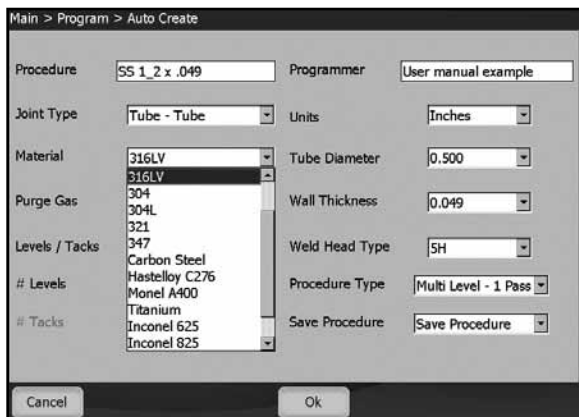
Main > Program > Auto Create

Procedure SS 1_2 x .049

Programmer User manual example

Joint Type Tube - Tube

Units Inches

Material 316LV

316LV
304
304L
321
347
Carbon Steel
Hastelloy C276
Monel A400
Titanium
Inconel 625
Inconel 825

Tube Diameter 0.500

Purge Gas

Wall Thickness 0.049

Levels / Tacks

Weld Head Type 5H

# Levels

Procedure Type Multi Level - 1 Pass

# Tacks

Save Procedure Save Procedure

Cancel

Ok